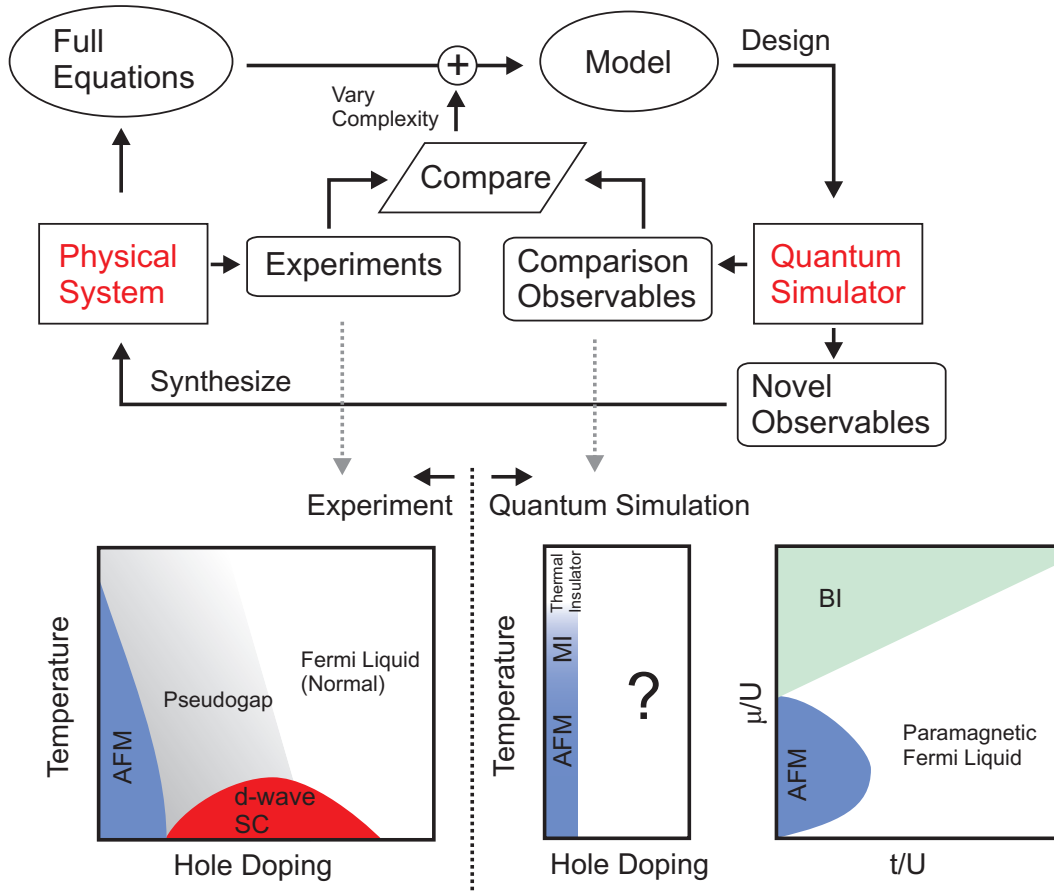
Full Equations

+

Model

Design

Vary Complexity

Compare

Physical System

Experiments

Comparison Observables

Quantum Simulator

Synthesize

Novel Observables

Experiment

Quantum Simulation

Temperature

AFM

Pseudogap

Fermi Liquid (Normal)

d-wave SC

Hole Doping

Temperature

Thermal Insulator

MI

AFM

?

Hole Doping

BI

$\mu$/U

AFM

Paramagnetic Fermi Liquid

t/U